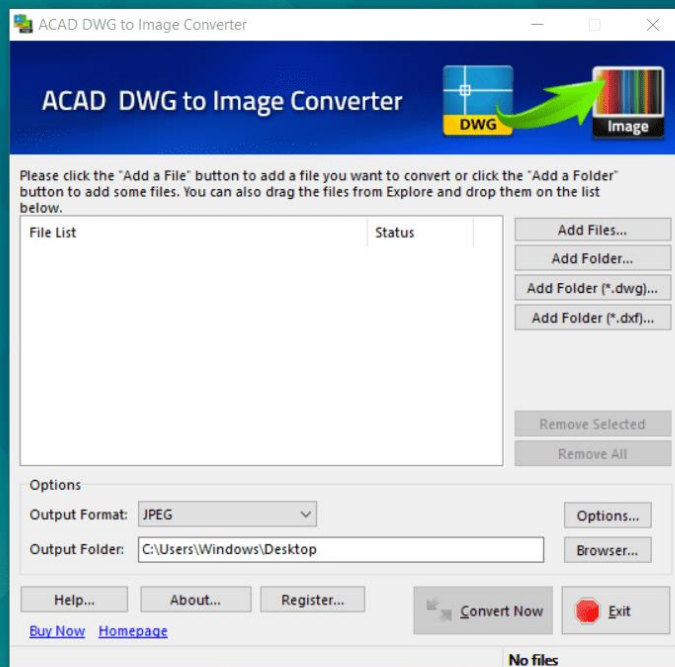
ACAD DWG to Image Converter

ACAD DWG to Image Converter

DWG

Image

Please click the "Add a File" button to add a file you want to convert or click the "Add a Folder" button to add some files. You can also drag the files from Explore and drop them on the list below.

| File List | Status |
|---|---|

Add Files...

Add Folder...

Add Folder (*.dwg)...

Add Folder (*.dxf)...

Remove Selected

Remove All

Options

Output Format: JPEG

Options...

Output Folder: C:\Users\Windows\Desktop

Browser...

Help...

About...

Register...

Convert Now

Exit

Buy Now

Homepage

No files